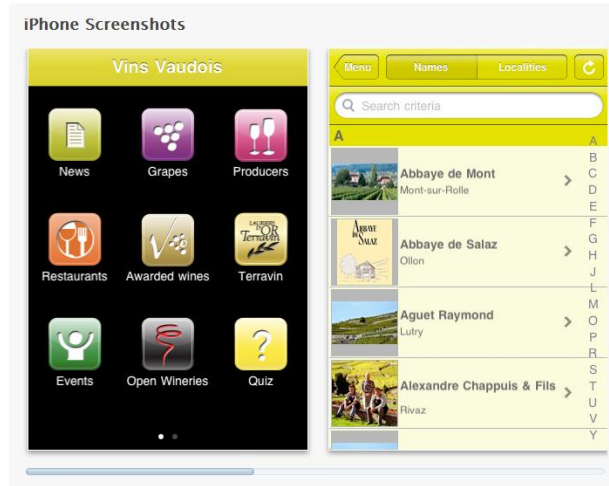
iPhone Screenshots

Vins Vaudois

News
Grapes
Producers
Restaurants
Awarded wines
Terravin
Events
Open Wineries
Quiz

Menu
Names
Localities

Search criteria

A

Abbaye de Mont
Mont-sur-Rolle

Abbaye de Salaz
Ollon

Aguet Raymond
Lutry

Alexandre Chappuis & Fils
Rivaz

A
B
C
D
E
F
G
H
J
L
M
O
P
R
S
T
U
V
Y